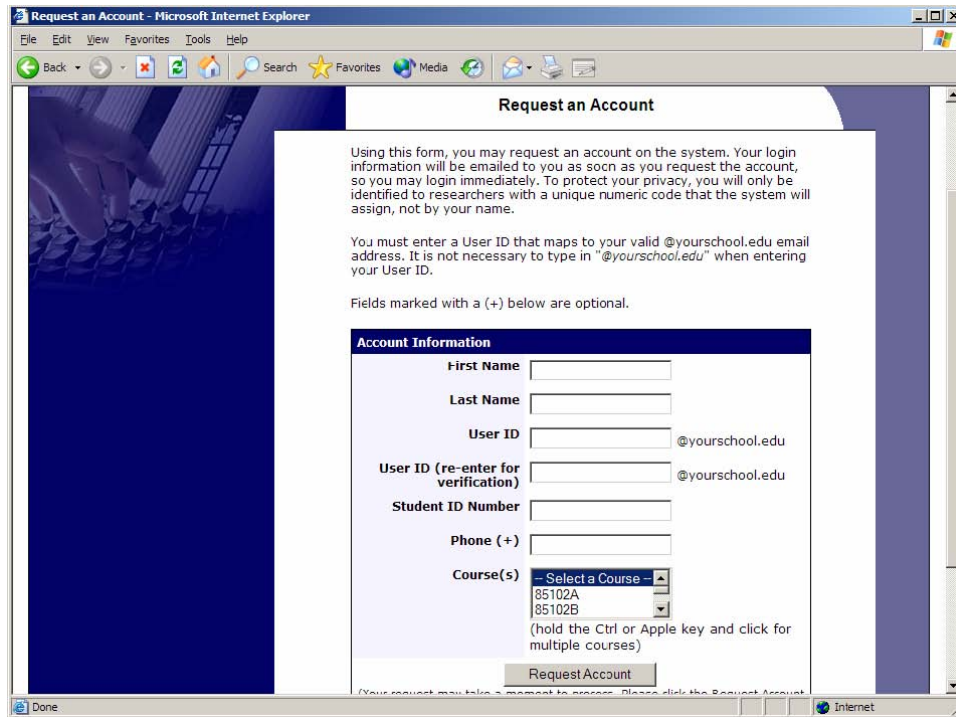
Request an Account - Microsoft Internet Explorer

File Edit View Favorites Tools Help

Back Search Favorites Media

Request an Account

Using this form, you may request an account on the system. Your login information will be emailed to you as soon as you request the account, so you may login immediately. To protect your privacy, you will only be identified to researchers with a unique numeric code that the system will assign, not by your name.

You must enter a User ID that maps to your valid @yourschool.edu email address. It is not necessary to type in "@yourschool.edu" when entering your User ID.

Fields marked with a (+) below are optional.

Account Information

First Name

Last Name

User ID @yourschool.edu

User ID (re-enter for verification) @yourschool.edu

Student ID Number

Phone (+)

Course(s) -- Select a Course -- 85102A 85102B

(hold the Ctrl or Apple key and click for multiple courses)

Request Account

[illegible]

Done Internet